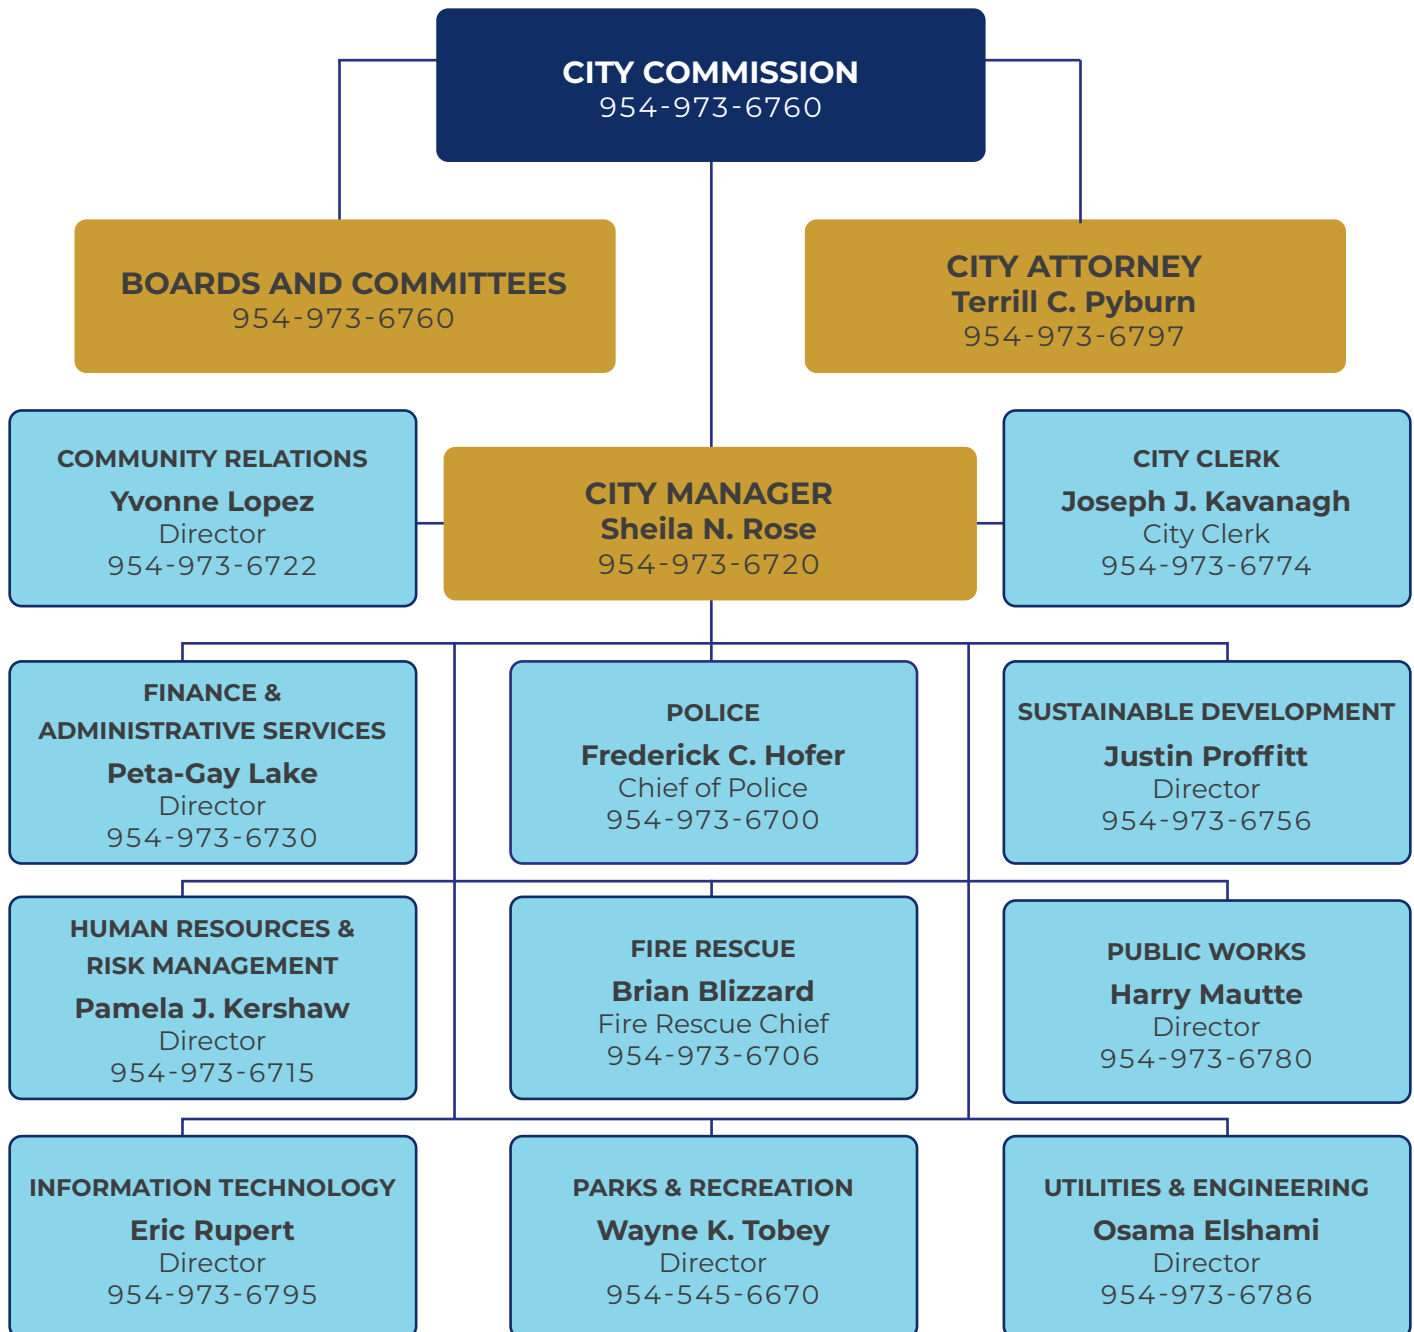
CITY COMMISSION
954-973-6760

BOARDS AND COMMITTEES
954-973-6760

CITY ATTORNEY
Terrill C. Pyburn
954-973-6797

COMMUNITY RELATIONS
Yvonne Lopez
Director
954-973-6722

CITY MANAGER
Sheila N. Rose
954-973-6720

CITY CLERK
Joseph J. Kavanagh
City Clerk
954-973-6774

FINANCE & ADMINISTRATIVE SERVICES
Peta-Gay Lake
Director
954-973-6730

POLICE
Frederick C. Hofer
Chief of Police
954-973-6700

SUSTAINABLE DEVELOPMENT
Justin Proffitt
Director
954-973-6756

HUMAN RESOURCES & RISK MANAGEMENT
Pamela J. Kershaw
Director
954-973-6715

FIRE RESCUE
Brian Blizzard
Fire Rescue Chief
954-973-6706

PUBLIC WORKS
Harry Mautte
Director
954-973-6780

INFORMATION TECHNOLOGY
Eric Rupert
Director
954-973-6795

PARKS & RECREATION
Wayne K. Tobey
Director
954-545-6670

UTILITIES & ENGINEERING
Osama Elshami
Director
954-973-6786